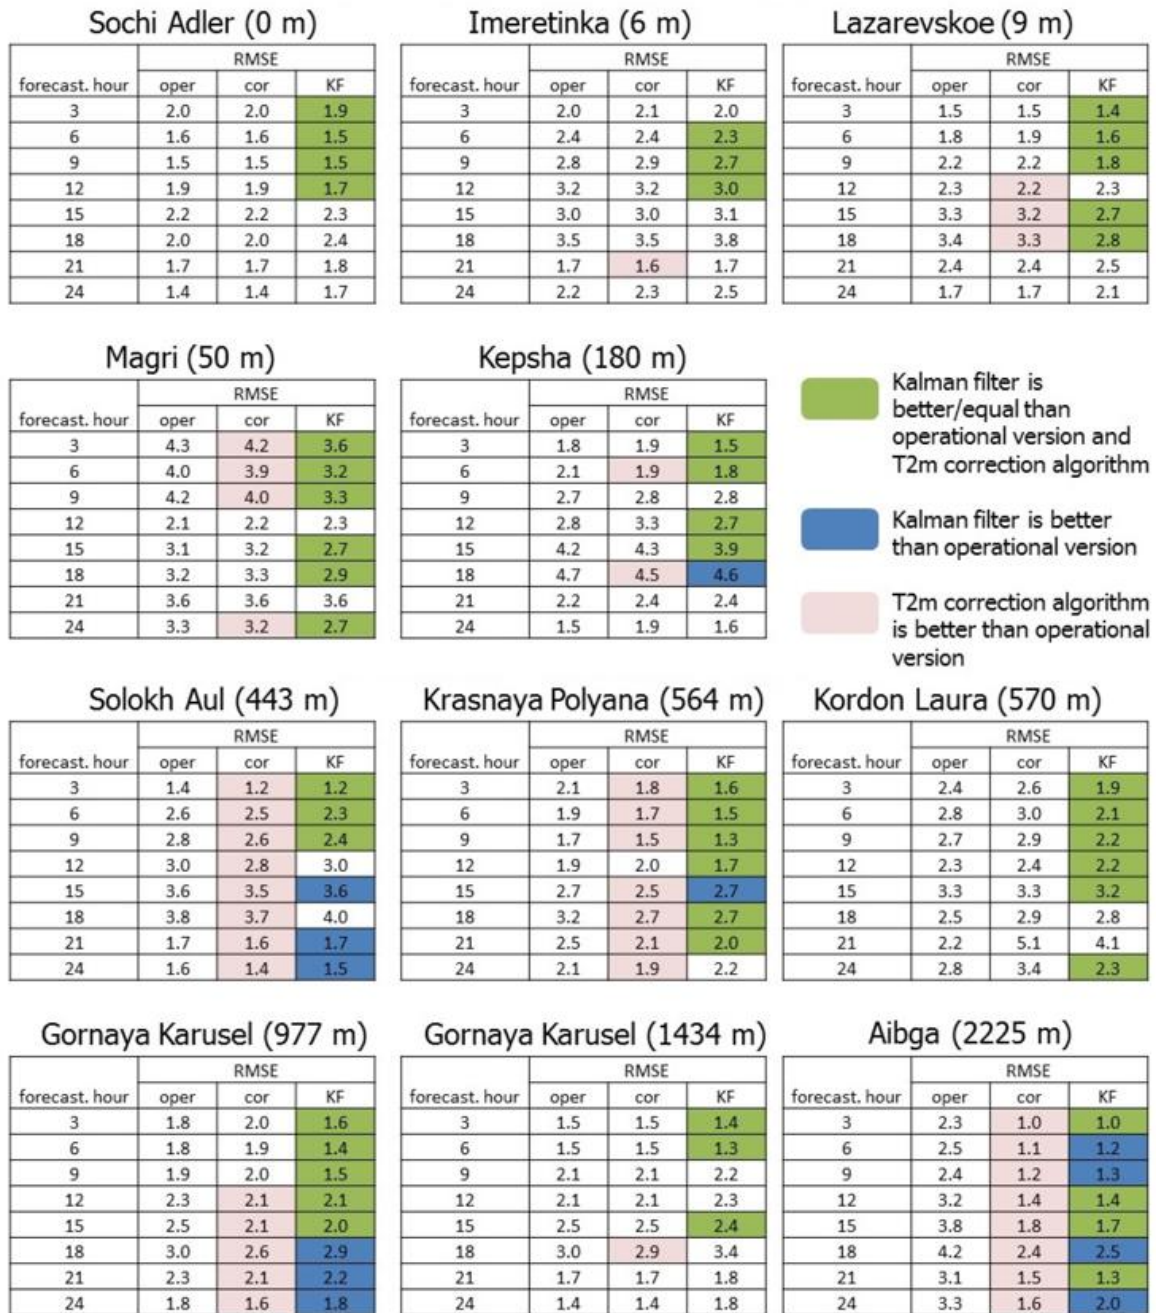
Sochi Adler (0 m)

| forecast. hour | RMSE oper | RMSE cor | RMSE KF |
|---|---|---|---|
| 3 | 2.0 | 2.0 | 1.9 |
| 6 | 1.6 | 1.6 | 1.5 |
| 9 | 1.5 | 1.5 | 1.5 |
| 12 | 1.9 | 1.9 | 1.7 |
| 15 | 2.2 | 2.2 | 2.3 |
| 18 | 2.0 | 2.0 | 2.4 |
| 21 | 1.7 | 1.7 | 1.8 |
| 24 | 1.4 | 1.4 | 1.7 |

Imeretinka (6 m)

| forecast. hour | RMSE oper | RMSE cor | RMSE KF |
|---|---|---|---|
| 3 | 2.0 | 2.1 | 2.0 |
| 6 | 2.4 | 2.4 | 2.3 |
| 9 | 2.8 | 2.9 | 2.7 |
| 12 | 3.2 | 3.2 | 3.0 |
| 15 | 3.0 | 3.0 | 3.1 |
| 18 | 3.5 | 3.5 | 3.8 |
| 21 | 1.7 | 1.6 | 1.7 |
| 24 | 2.2 | 2.3 | 2.5 |

Lazarevskoe (9 m)

| forecast. hour | RMSE oper | RMSE cor | RMSE KF |
|---|---|---|---|
| 3 | 1.5 | 1.5 | 1.4 |
| 6 | 1.8 | 1.9 | 1.6 |
| 9 | 2.2 | 2.2 | 1.8 |
| 12 | 2.3 | 2.2 | 2.3 |
| 15 | 3.3 | 3.2 | 2.7 |
| 18 | 3.4 | 3.3 | 2.8 |
| 21 | 2.4 | 2.4 | 2.5 |
| 24 | 1.7 | 1.7 | 2.1 |

Magri (50 m)

| forecast. hour | RMSE oper | RMSE cor | RMSE KF |
|---|---|---|---|
| 3 | 4.3 | 4.2 | 3.6 |
| 6 | 4.0 | 3.9 | 3.2 |
| 9 | 4.2 | 4.0 | 3.3 |
| 12 | 2.1 | 2.2 | 2.3 |
| 15 | 3.1 | 3.2 | 2.7 |
| 18 | 3.2 | 3.3 | 2.9 |
| 21 | 3.6 | 3.6 | 3.6 |
| 24 | 3.3 | 3.2 | 2.7 |

Kepsha (180 m)

| forecast. hour | RMSE oper | RMSE cor | RMSE KF |
|---|---|---|---|
| 3 | 1.8 | 1.9 | 1.5 |
| 6 | 2.1 | 1.9 | 1.8 |
| 9 | 2.7 | 2.8 | 2.8 |
| 12 | 2.8 | 3.3 | 2.7 |
| 15 | 4.2 | 4.3 | 3.9 |
| 18 | 4.7 | 4.5 | 4.6 |
| 21 | 2.2 | 2.4 | 2.4 |
| 24 | 1.5 | 1.9 | 1.6 |

Kalman filter is better/equal than operational version and T2m correction algorithm

Kalman filter is better than operational version

T2m correction algorithm is better than operational version

Solokh Aul (443 m)

| forecast. hour | RMSE oper | RMSE cor | RMSE KF |
|---|---|---|---|
| 3 | 1.4 | 1.2 | 1.2 |
| 6 | 2.6 | 2.5 | 2.3 |
| 9 | 2.8 | 2.6 | 2.4 |
| 12 | 3.0 | 2.8 | 3.0 |
| 15 | 3.6 | 3.5 | 3.6 |
| 18 | 3.8 | 3.7 | 4.0 |
| 21 | 1.7 | 1.6 | 1.7 |
| 24 | 1.6 | 1.4 | 1.5 |

Krasnaya Polyana (564 m)

| forecast. hour | RMSE oper | RMSE cor | RMSE KF |
|---|---|---|---|
| 3 | 2.1 | 1.8 | 1.6 |
| 6 | 1.9 | 1.7 | 1.5 |
| 9 | 1.7 | 1.5 | 1.3 |
| 12 | 1.9 | 2.0 | 1.7 |
| 15 | 2.7 | 2.5 | 2.7 |
| 18 | 3.2 | 2.7 | 2.7 |
| 21 | 2.5 | 2.1 | 2.0 |
| 24 | 2.1 | 1.9 | 2.2 |

Kordon Laura (570 m)

| forecast. hour | RMSE oper | RMSE cor | RMSE KF |
|---|---|---|---|
| 3 | 2.4 | 2.6 | 1.9 |
| 6 | 2.8 | 3.0 | 2.1 |
| 9 | 2.7 | 2.9 | 2.2 |
| 12 | 2.3 | 2.4 | 2.2 |
| 15 | 3.3 | 3.3 | 3.2 |
| 18 | 2.5 | 2.9 | 2.8 |
| 21 | 2.2 | 5.1 | 4.1 |
| 24 | 2.8 | 3.4 | 2.3 |

Gornaya Karusel (977 m)

| forecast. hour | RMSE oper | RMSE cor | RMSE KF |
|---|---|---|---|
| 3 | 1.8 | 2.0 | 1.6 |
| 6 | 1.8 | 1.9 | 1.4 |
| 9 | 1.9 | 2.0 | 1.5 |
| 12 | 2.3 | 2.1 | 2.1 |
| 15 | 2.5 | 2.1 | 2.0 |
| 18 | 3.0 | 2.6 | 2.9 |
| 21 | 2.3 | 2.1 | 2.2 |
| 24 | 1.8 | 1.6 | 1.8 |

Gornaya Karusel (1434 m)

| forecast. hour | RMSE oper | RMSE cor | RMSE KF |
|---|---|---|---|
| 3 | 1.5 | 1.5 | 1.4 |
| 6 | 1.5 | 1.5 | 1.3 |
| 9 | 2.1 | 2.1 | 2.2 |
| 12 | 2.1 | 2.1 | 2.3 |
| 15 | 2.5 | 2.5 | 2.4 |
| 18 | 3.0 | 2.9 | 3.4 |
| 21 | 1.7 | 1.7 | 1.8 |
| 24 | 1.4 | 1.4 | 1.8 |

Aibga (2225 m)

| forecast. hour | RMSE oper | RMSE cor | RMSE KF |
|---|---|---|---|
| 3 | 2.3 | 1.0 | 1.0 |
| 6 | 2.5 | 1.1 | 1.2 |
| 9 | 2.4 | 1.2 | 1.3 |
| 12 | 3.2 | 1.4 | 1.4 |
| 15 | 3.8 | 1.8 | 1.7 |
| 18 | 4.2 | 2.4 | 2.5 |
| 21 | 3.1 | 1.5 | 1.3 |
| 24 | 3.3 | 1.6 | 2.0 |